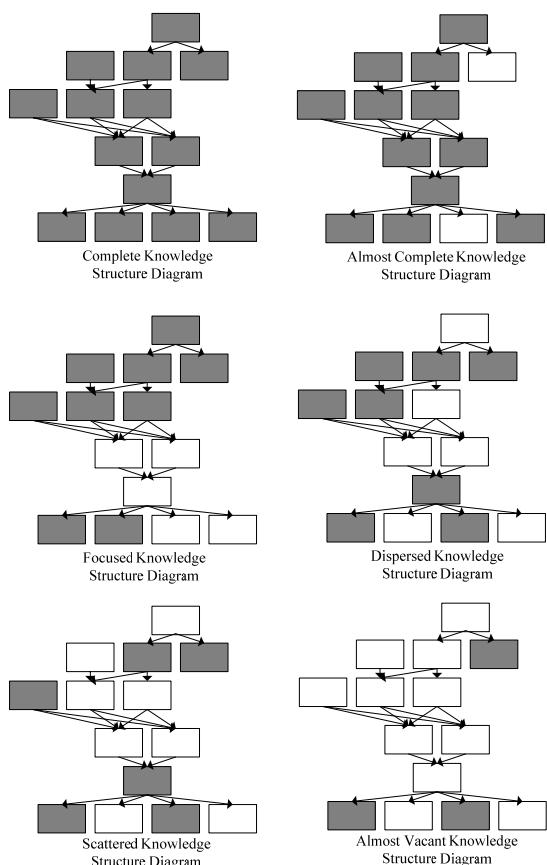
Complete Knowledge Structure Diagram

Almost Complete Knowledge Structure Diagram

Focused Knowledge Structure Diagram

Dispersed Knowledge Structure Diagram

Scattered Knowledge Structure Diagram

Almost Vacant Knowledge Structure Diagram